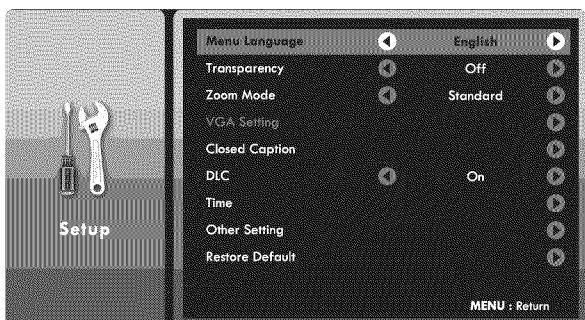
Setup

| | |
|---|---|
| Menu Language | English |
| Transparency | Off |
| Zoom Mode | Standard |
| VGA Setting | |
| Closed Caption | |
| DLC | On |
| Time | |
| Other Setting | |
| Restore Default | |

MENU : Return